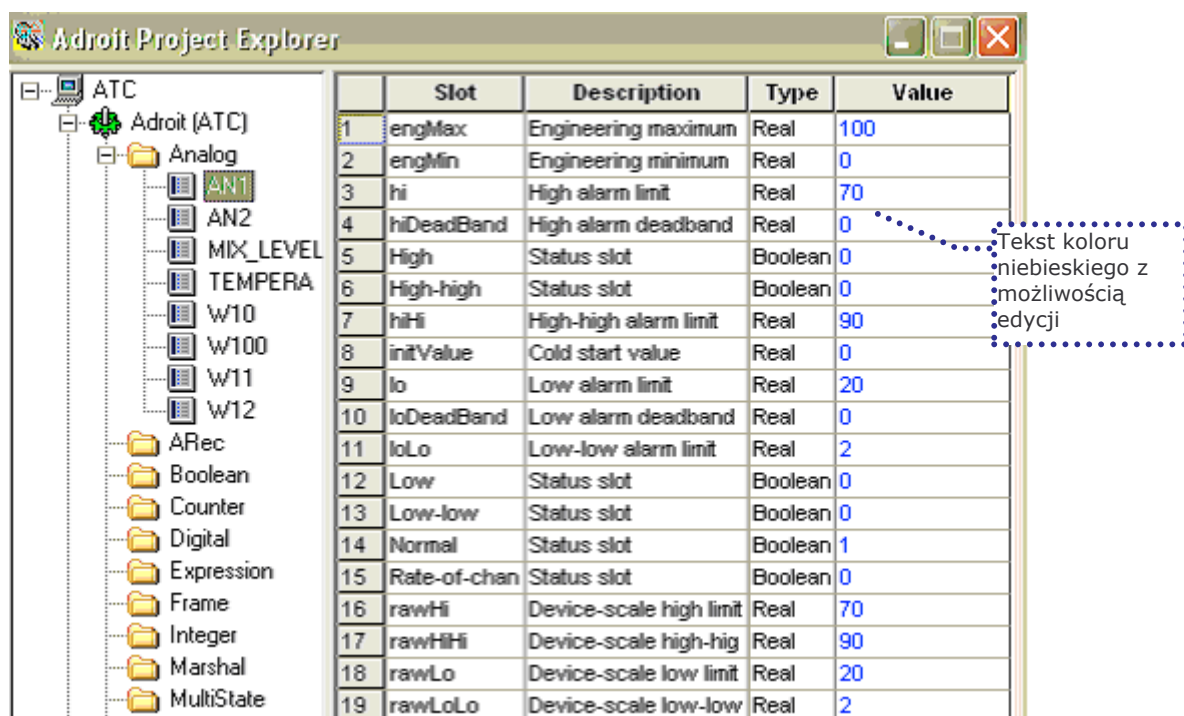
Adroit Project Explorer

ATC
Adroit (ATC)
Analog
AN1
AN2
MIX_LEVEL
TEMPERA
W10
W100
W11
W12
ARec
Boolean
Counter
Digital
Expression
Frame
Integer
Marshal
MultiState

| | Slot | Description | Type | Value |
|---|---|---|---|---|
| 1 | engMax | Engineering maximum | Real | 100 |
| 2 | engMin | Engineering minimum | Real | 0 |
| 3 | hi | High alarm limit | Real | 70 |
| 4 | hiDeadBand | High alarm deadband | Real | 0 |
| 5 | High | Status slot | Boolean | 0 |
| 6 | High-high | Status slot | Boolean | 0 |
| 7 | hiHi | High-high alarm limit | Real | 90 |
| 8 | initValue | Cold start value | Real | 0 |
| 9 | lo | Low alarm limit | Real | 20 |
| 10 | loDeadBand | Low alarm deadband | Real | 0 |
| 11 | loLo | Low-low alarm limit | Real | 2 |
| 12 | Low | Status slot | Boolean | 0 |
| 13 | Low-low | Status slot | Boolean | 0 |
| 14 | Normal | Status slot | Boolean | 1 |
| 15 | Rate-of-chan | Status slot | Boolean | 0 |
| 16 | rawHi | Device-scale high limit | Real | 70 |
| 17 | rawHiHi | Device-scale high-hig | Real | 90 |
| 18 | rawLo | Device-scale low limit | Real | 20 |
| 19 | rawLoLo | Device-scale low-low | Real | 2 |

Tekst koloru niebieskiego z możliwością edycji